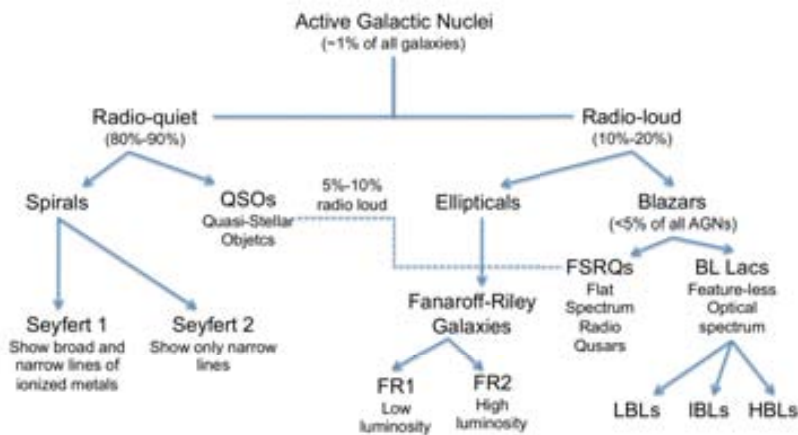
Active Galactic Nuclei
(≈1% of all galaxies)

Radio-quiet
(80%-90%)

Radio-loud
(10%-20%)

Spirals

QSOs
Quasi-Stellar
Objetcs

5%-10%
radio loud

Ellipticals

Blazars
(<5% of all AGNs)

FSRQs
Flat
Spectrum
Radio
Qusars

BL Lacs
Feature-less
Optical
spectrum

Fanaroff-Riley
Galaxies

Seyfert 1
Show broad and narrow lines of ionized metals

Seyfert 2
Show only narrow lines

FR1
Low
luminosity

FR2
High
luminosity

LBLs

IBLs

HBLs